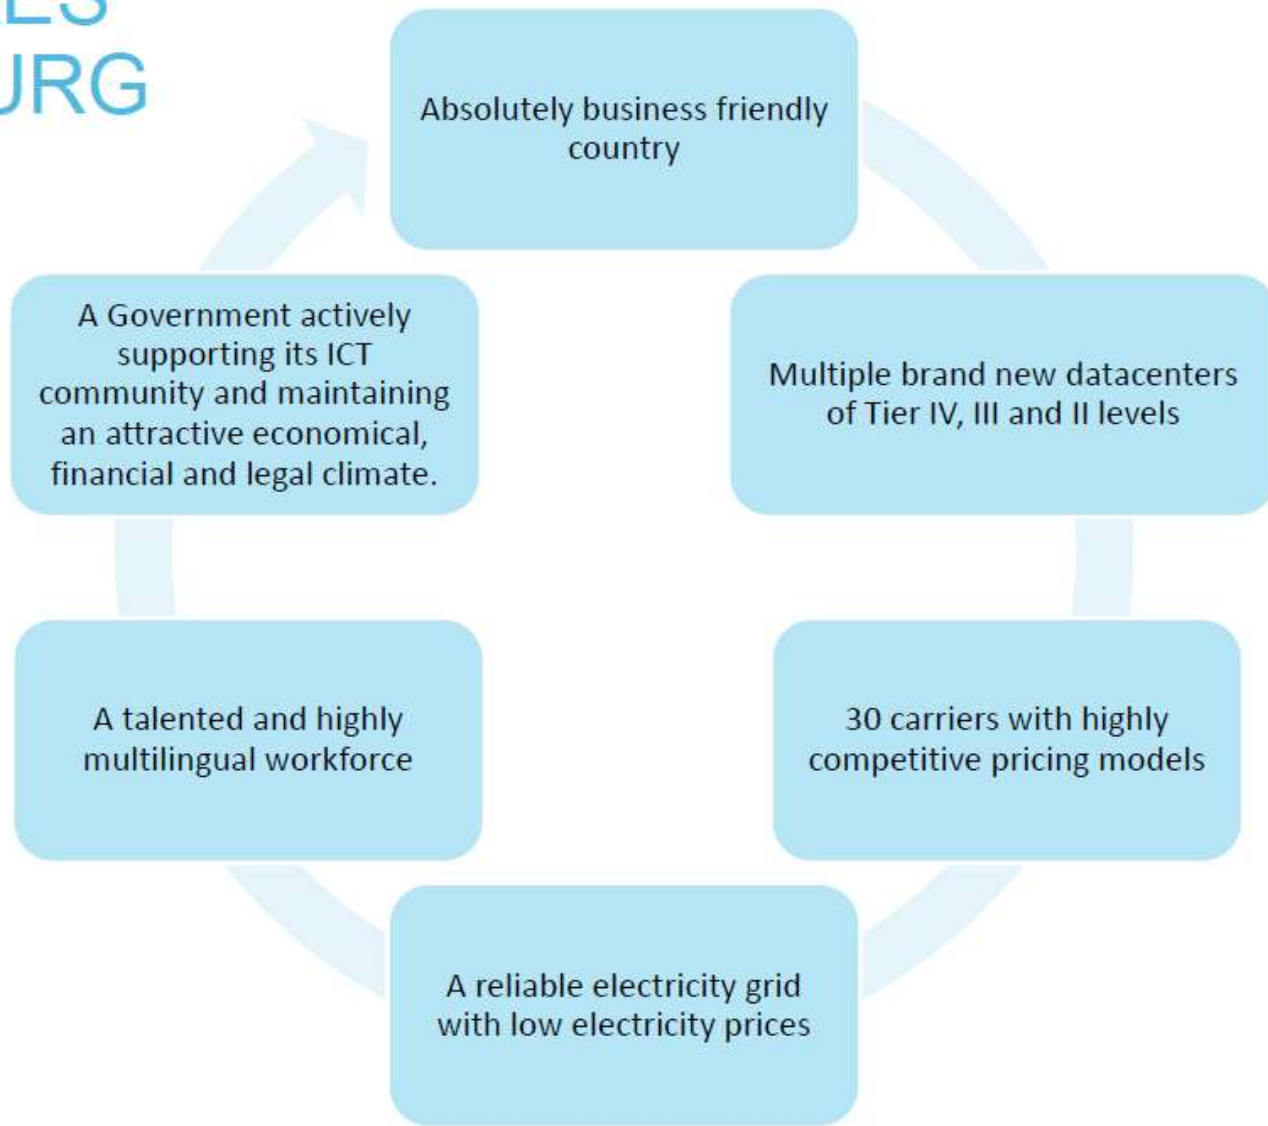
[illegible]
JRG

Absolutely business friendly country

Multiple brand new datacenters of Tier IV, III and II levels

30 carriers with highly competitive pricing models

A reliable electricity grid with low electricity prices

A talented and highly multilingual workforce

A Government actively supporting its ICT community and maintaining an attractive economical, financial and legal climate.